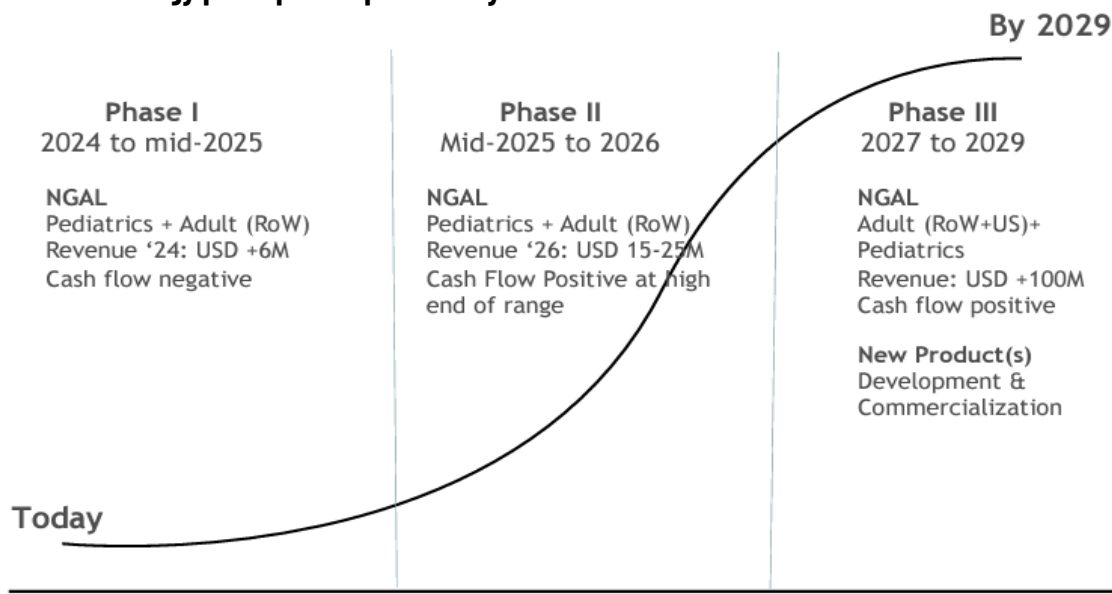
By 2029

Phase I
2024 to mid-2025

NGAL
Pediatrics + Adult (RoW)
Revenue '24: USD +6M
Cash flow negative

Phase II
Mid-2025 to 2026

NGAL
Pediatrics + Adult (RoW)
Revenue '26: USD 15-25M
Cash Flow Positive at high end of range

Phase III
2027 to 2029

NGAL
Adult (RoW+US)+ Pediatrics
Revenue: USD +100M
Cash flow positive

New Product(s)
Development & Commercialization

Today